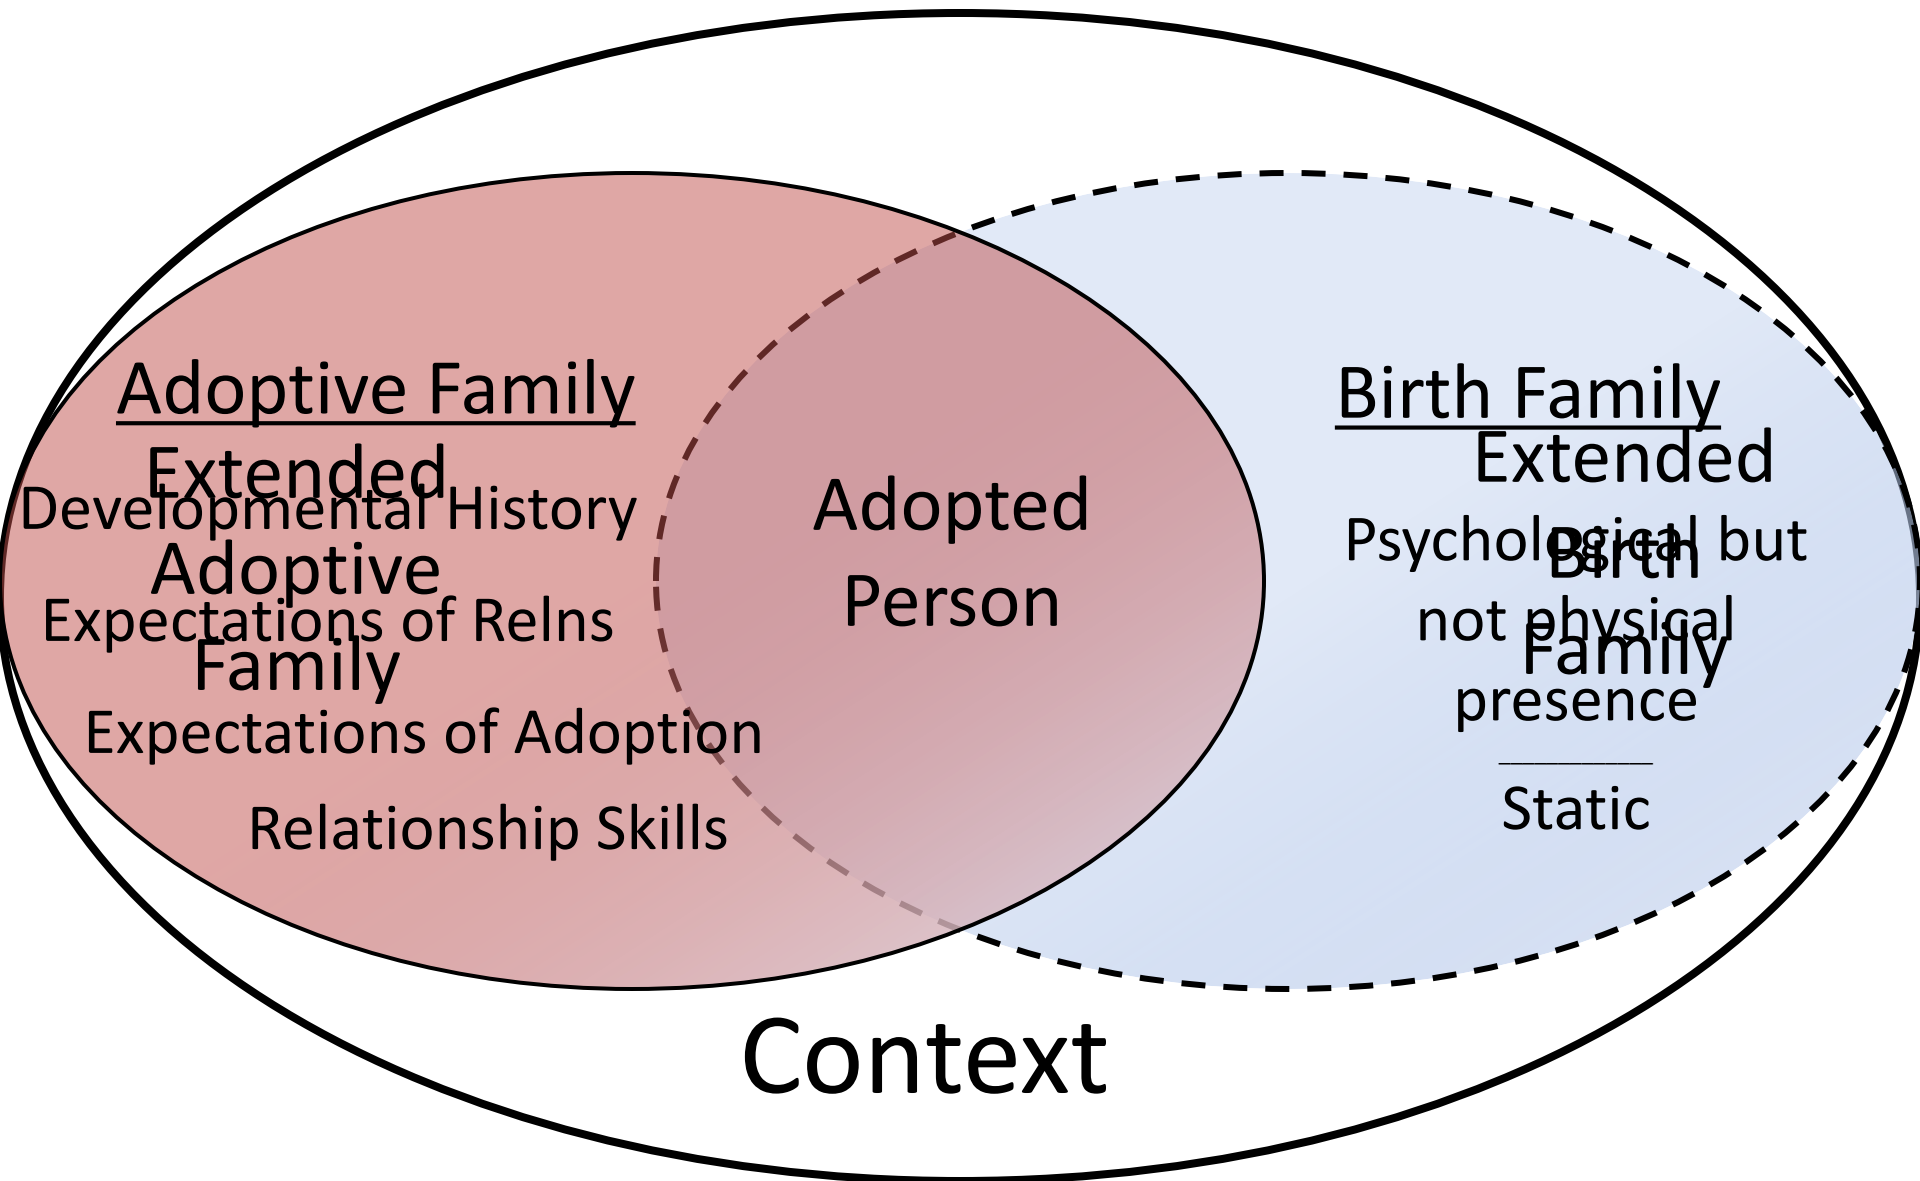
Adoptive Family

Extended Adoptive Family

Developmental History

Expectations of Relns

Expectations of Adoption

Relationship Skills

Adopted Person

Birth Family

Extended Birth Family

Psychological but not physical presence

Static

Context